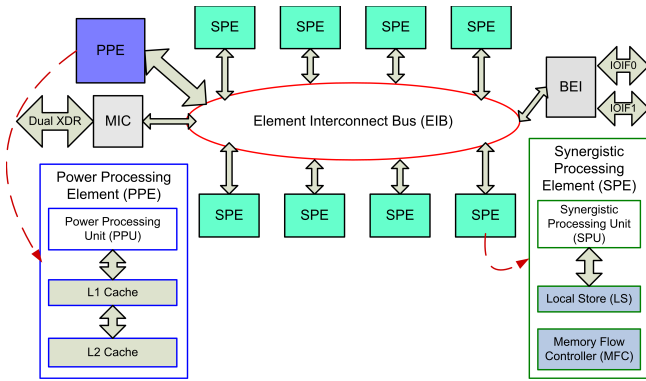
PPE

SPE SPE SPE SPE

BEI

IOIF0

IOIF1

Dual XDR

MIC

Element Interconnect Bus (EIB)

SPE SPE SPE SPE

Power Processing Element (PPE)

Power Processing Unit (PPU)

L1 Cache

L2 Cache

Synergistic Processing Element (SPE)

Synergistic Processing Unit (SPU)

Local Store (LS)

Memory Flow Controller (MFC)